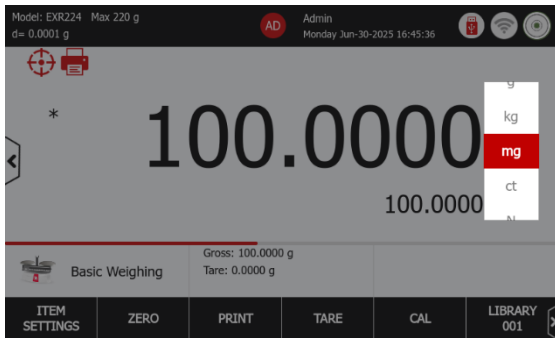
Model: EXR224 Max 220 g
d= 0.0001 g

AD Admin
Monday Jun-30-2025 16:45:36

*
100.0000

g
kg
mg
ct
N

100.0000

Basic Weighing

Gross: 100.0000 g
Tare: 0.0000 g

ITEM SETTINGS
ZERO
PRINT
TARE
CAL
LIBRARY 001